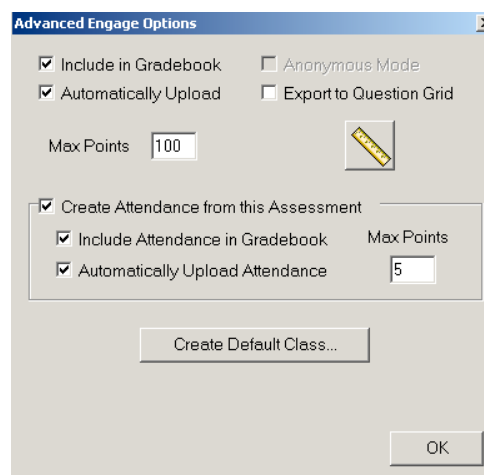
Advanced Engage Options

☑ Include in Gradebook
☐ Anonymous Mode
☑ Automatically Upload
☐ Export to Question Grid

Max Points 100

☑ Create Attendance from this Assessment
☑ Include Attendance in Gradebook
Max Points
☑ Automatically Upload Attendance
5

Create Default Class...

OK